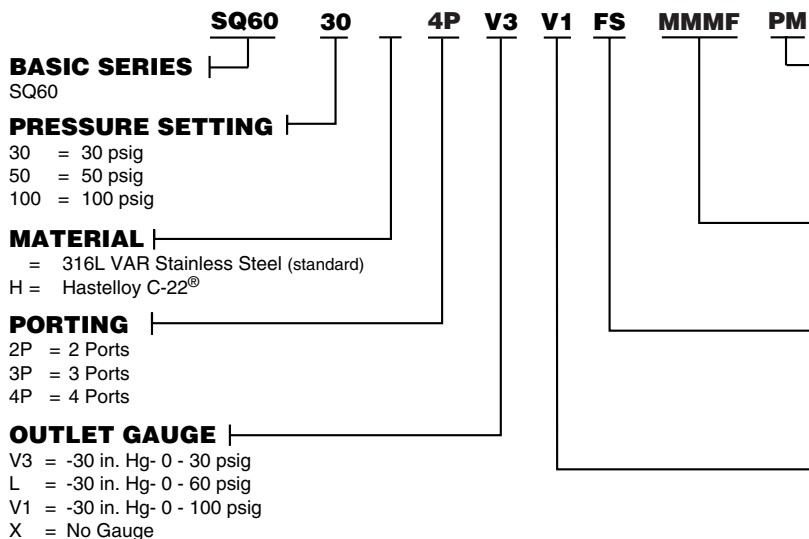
SQ60 30 4P V3 V1 FS MMMF PM

BASIC SERIES
SQ60

PRESSURE SETTING
30 = 30 psig
50 = 50 psig
100 = 100 psig

MATERIAL
= 316L VAR Stainless Steel (standard)
H = Hastelloy C-22®

PORTING
2P = 2 Ports
3P = 3 Ports
4P = 4 Ports

OUTLET GAUGE
V3 = -30 in. Hg- 0 - 30 psig
L = -30 in. Hg- 0 - 60 psig
V1 = -30 in. Hg- 0 - 100 psig
X = No Gauge